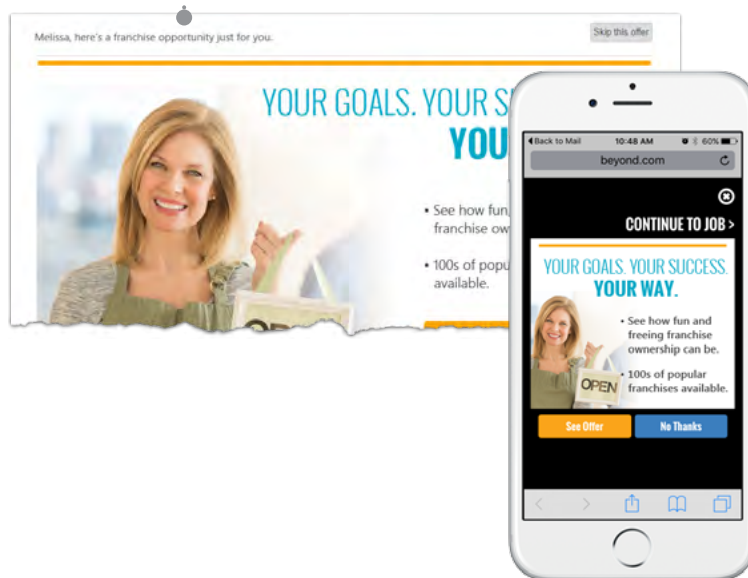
Melissa, here's a franchise opportunity just for you.

Skip this offer

YOUR GOALS. YOUR S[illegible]

YOU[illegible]

• See how fun, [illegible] franchise ow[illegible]

• 100s of popu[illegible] available.

OPE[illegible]

Back to Mail 10:48 AM 60%

beyond.com

CONTINUE TO JOB >

YOUR GOALS. YOUR SUCCESS. YOUR WAY.

• See how fun and freeing franchise ownership can be.

• 100s of popular franchises available.

OPEN

See Offer

No Thanks